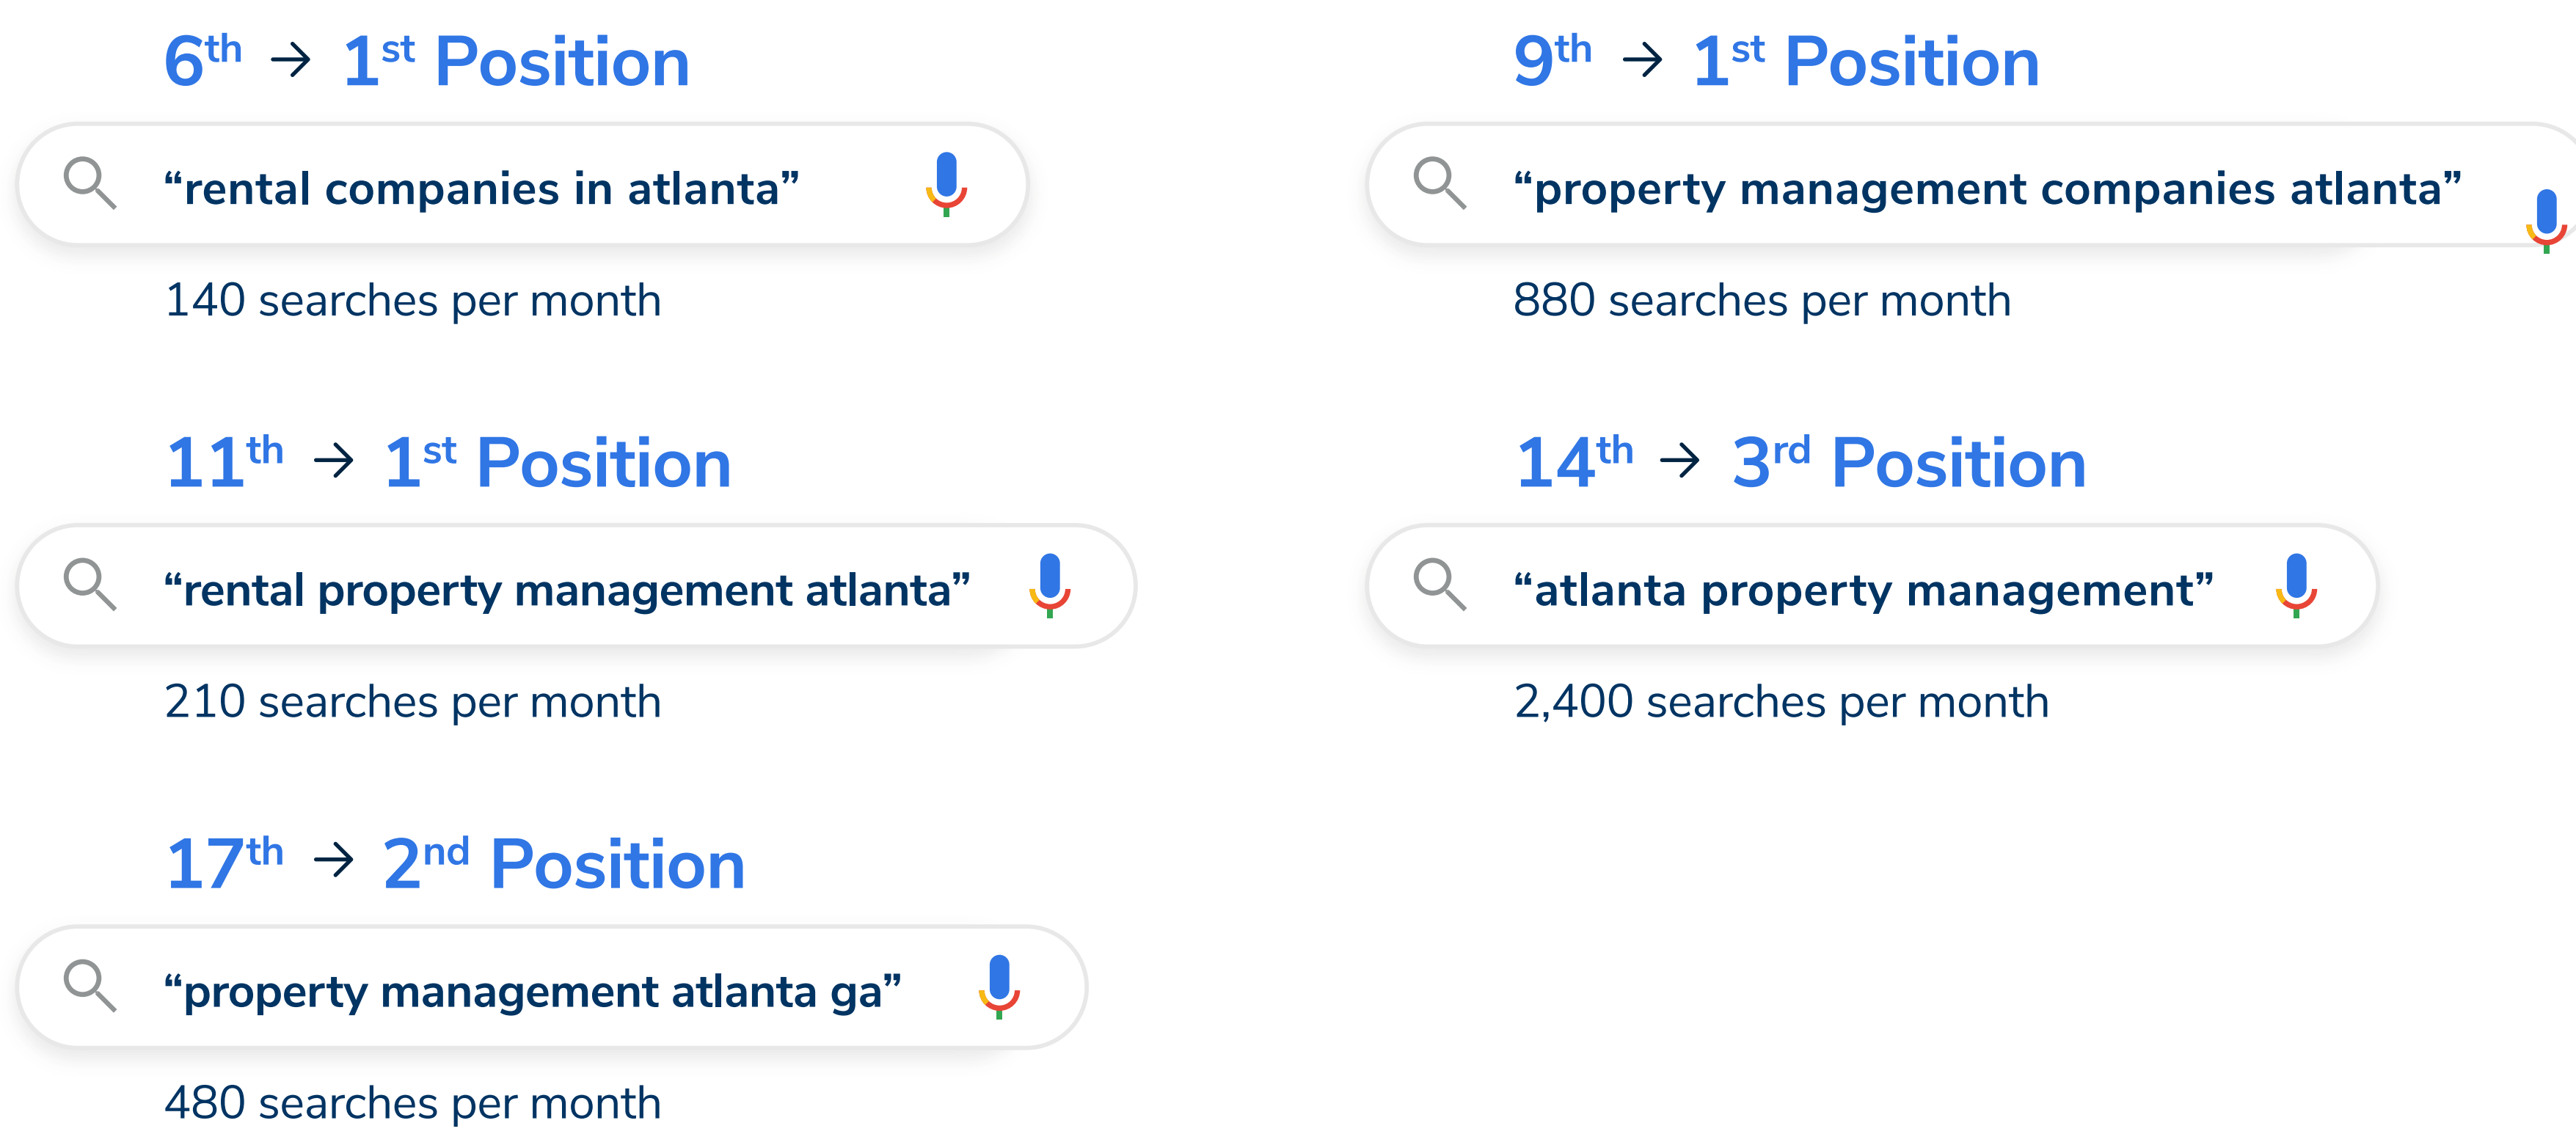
6$^{th}$ → 1$^{st}$ Position

“rental companies in atlanta”

140 searches per month

9$^{th}$ → 1$^{st}$ Position

“property management companies atlanta”

880 searches per month

11$^{th}$ → 1$^{st}$ Position

“rental property management atlanta”

210 searches per month

14$^{th}$ → 3$^{rd}$ Position

“atlanta property management”

2,400 searches per month

17$^{th}$ → 2$^{nd}$ Position

“property management atlanta ga”

480 searches per month